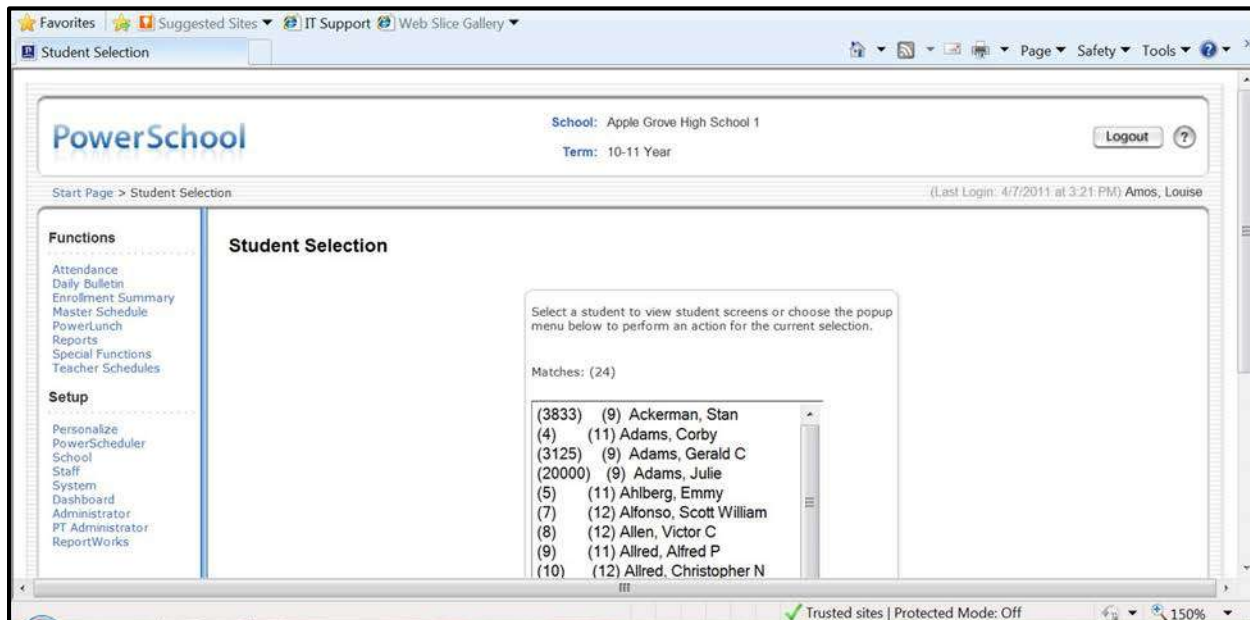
Favorites Suggested Sites ▼ IT Support Web Slice Gallery ▼
Student Selection
Page ▼ Safety ▼ Tools ▼

PowerSchool
School: Apple Grove High School 1
Term: 10-11 Year
Logout ?

Start Page > Student Selection
(Last Login: 4/7/2011 at 3:21 PM) Amos, Louise

Functions
Attendance
Daily Bulletin
Enrollment Summary
Master Schedule
PowerLunch
Reports
Special Functions
Teacher Schedules

Setup
Personalize
PowerScheduler
School
Staff
System
Dashboard
Administrator
PT Administrator
ReportWorks

Student Selection

Select a student to view student screens or choose the popup menu below to perform an action for the current selection.

Matches: (24)

(3833) (9) Ackerman, Stan
(4) (11) Adams, Corby
(3125) (9) Adams, Gerald C
(20000) (9) Adams, Julie
(5) (11) Ahlberg, Emmy
(7) (12) Alfonso, Scott William
(8) (12) Allen, Victor C
(9) (11) Allred, Alfred P
(10) (12) Allred, Christopher N

Trusted sites | Protected Mode: Off
150%